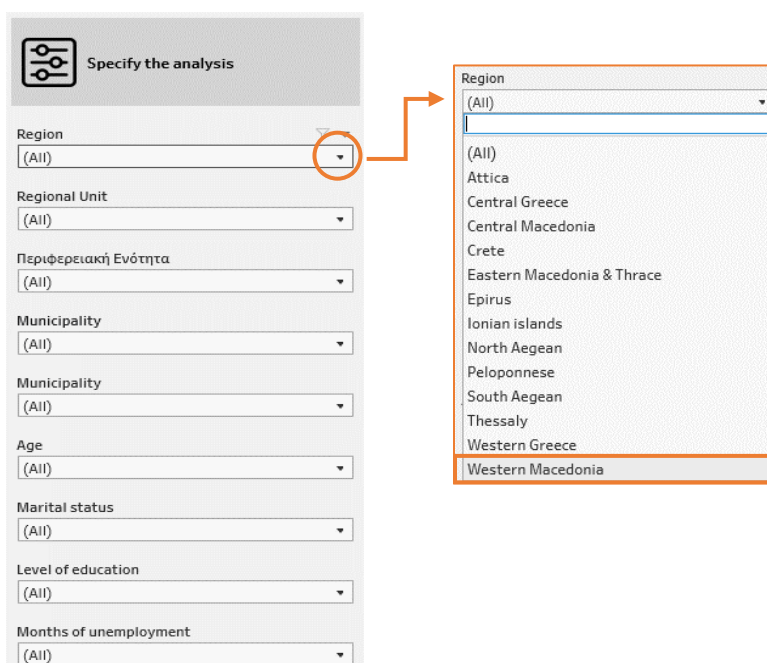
Specify the analysis

Region
(All)

Regional Unit
(All)

Περιφερειακή Ενότητα
(All)

Municipality
(All)

Municipality
(All)

Age
(All)

Marital status
(All)

Level of education
(All)

Months of unemployment
(All)

Region
(All)

(All)
Attica
Central Greece
Central Macedonia
Crete
Eastern Macedonia & Thrace
Epirus
Ionian islands
North Aegean
Peloponnese
South Aegean
Thessaly
Western Greece
Western Macedonia